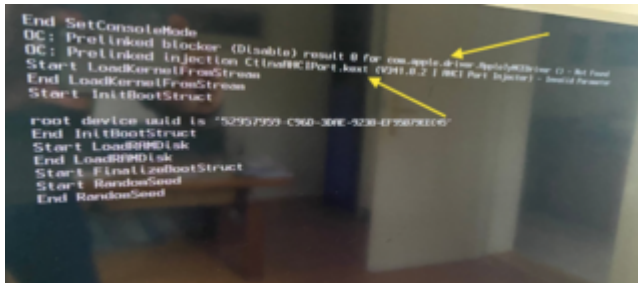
End SetConsoleMode
OC: Prelinked blocker (Disable) result 0 for com.apple.driver.AppleIntelMCEDriver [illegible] - Not Found
OC: Prelinked injection CtlnaAHCIPort.kext (V341.0.2 | AHCI Port Injector) - Invalid Parameter
Start LoadKernelFromStream
End LoadKernelFromStream
Start InitBootStruct

root device uuid is '52957959-C96D-3D0E-9230-EF958790EE45'
End InitBootStruct
Start LoadRAMDisk
End LoadRAMDisk
Start FinalizeBootStruct
Start RandomSeed
End RandomSeed